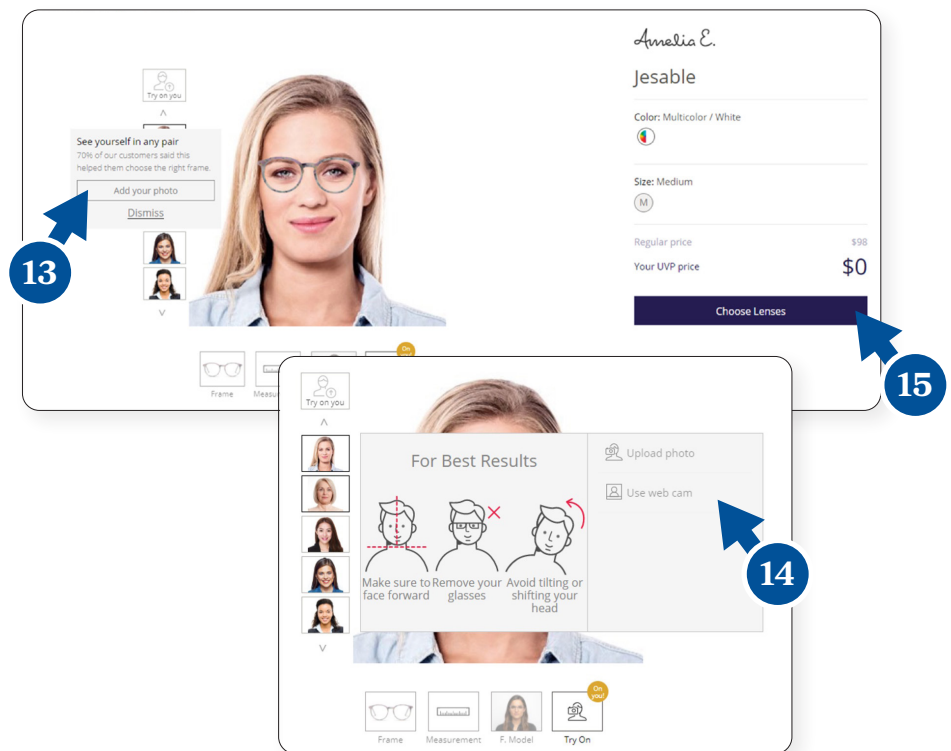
Try on you

See yourself in any pair
70% of our customers said this helped them choose the right frame.
Add your photo
Dismiss

13

Amelia E.
Jesable

Color: Multicolor / White

Size: Medium
M

Regular price $98
Your UVP price $0

Choose Lenses

15

Frame Measure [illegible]

On you!

Try on you

For Best Results

Make sure to face forward
Remove your glasses
Avoid tilting or shifting your head

Upload photo
Use web cam

14

Frame Measurement F. Model Try On
On you!